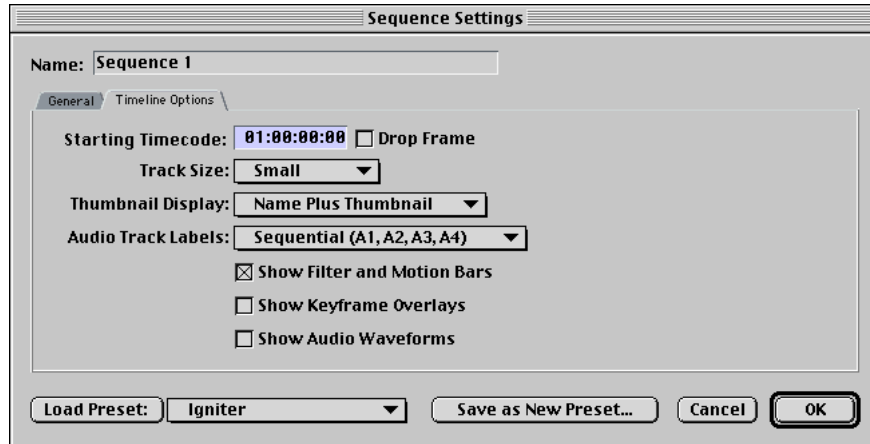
Sequence Settings

Name: Sequence 1

General | Timeline Options

Starting Timecode: 01:00:00:00 ☐ Drop Frame

Track Size: Small

Thumbnail Display: Name Plus Thumbnail

Audio Track Labels: Sequential (A1, A2, A3, A4)

☒ Show Filter and Motion Bars

☐ Show Keyframe Overlays

☐ Show Audio Waveforms

Load Preset: Igniter | Save as New Preset... | Cancel | OK